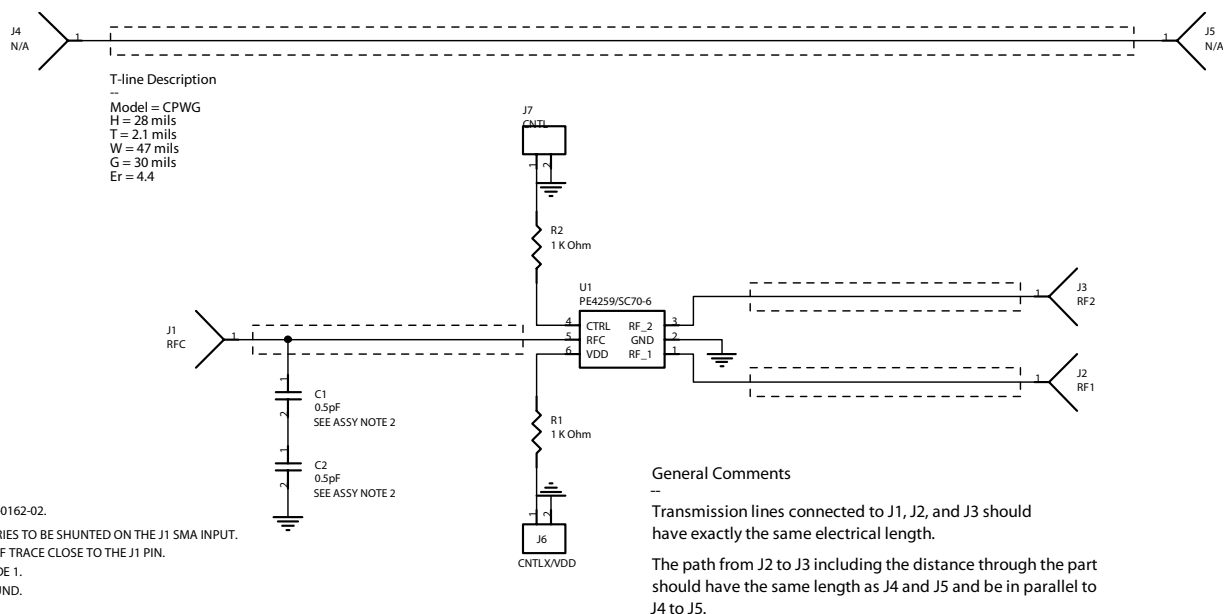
J4
N/A

1

1

J5
N/A

T-line Description
--
Model = CPWG
H = 28 mils
T = 2.1 mils
W = 47 mils
G = 30 mils
Er = 4.4

J7
CNTL

1

R2
1 K Ohm

U1
PE4259/SC70-6

J3
RF2

1

4 CTRL RF_2 3
5 RFC GND 2
6 VDD RF_1 1

J1
RFC

1

J2
RF1

1

C1
0.5pF
SEE ASSY NOTE 2

1
2

R1
1 K Ohm

C2
0.5pF
SEE ASSY NOTE 2

1
2

0162-02.

RIES TO BE SHUNTED ON THE J1 SMA INPUT.
F TRACE CLOSE TO THE J1 PIN.
E 1.
UND.

J6
CNTLX/VDD

1

General Comments
--
Transmission lines connected to J1, J2, and J3 should have exactly the same electrical length.

The path from J2 to J3 including the distance through the part should have the same length as J4 and J5 and be in parallel to J4 to J5.